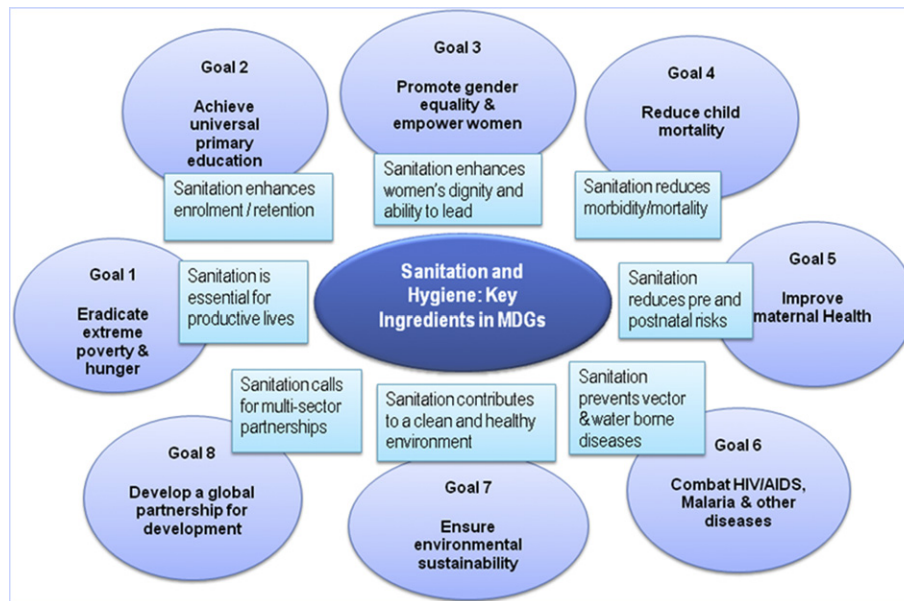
Goal 2

Achieve universal primary education

Sanitation enhances enrolment / retention

Goal 3

Promote gender equality & empower women

Sanitation enhances women's dignity and ability to lead

Goal 4

Reduce child mortality

Sanitation reduces morbidity/mortality

Goal 1

Eradicate extreme poverty & hunger

Sanitation is essential for productive lives

Sanitation and Hygiene: Key Ingredients in MDGs

Sanitation reduces pre and postnatal risks

Goal 5

Improve maternal Health

Sanitation calls for multi-sector partnerships

Sanitation contributes to a clean and healthy environment

Sanitation prevents vector & water borne diseases

Goal 8

Develop a global partnership for development

Goal 7

Ensure environmental sustainability

Goal 6

Combat HIV/AIDS, Malaria & other diseases